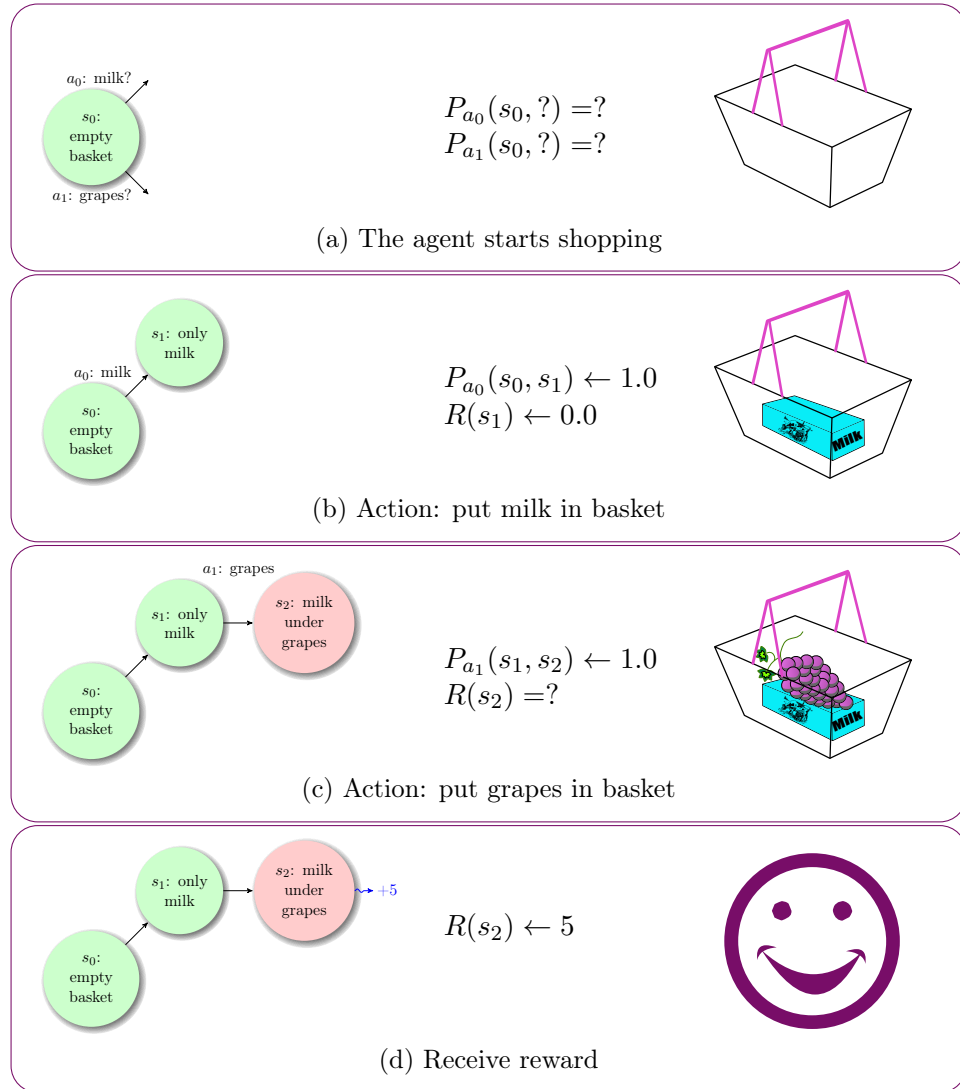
$a_0$: milk?

$s_0$: empty basket

$a_1$: grapes?

$P_{a_0}(s_0, ?) =?$
$P_{a_1}(s_0, ?) =?$

(a) The agent starts shopping

$s_1$: only milk

$a_0$: milk

$s_0$: empty basket

$P_{a_0}(s_0, s_1) \leftarrow 1.0$
$R(s_1) \leftarrow 0.0$

Milk

(b) Action: put milk in basket

$a_1$: grapes

$s_1$: only milk

$s_2$: milk under grapes

$s_0$: empty basket

$P_{a_1}(s_1, s_2) \leftarrow 1.0$
$R(s_2) =?$

Milk

(c) Action: put grapes in basket

$s_1$: only milk

$s_2$: milk under grapes

+5

$s_0$: empty basket

$R(s_2) \leftarrow 5$

(d) Receive reward